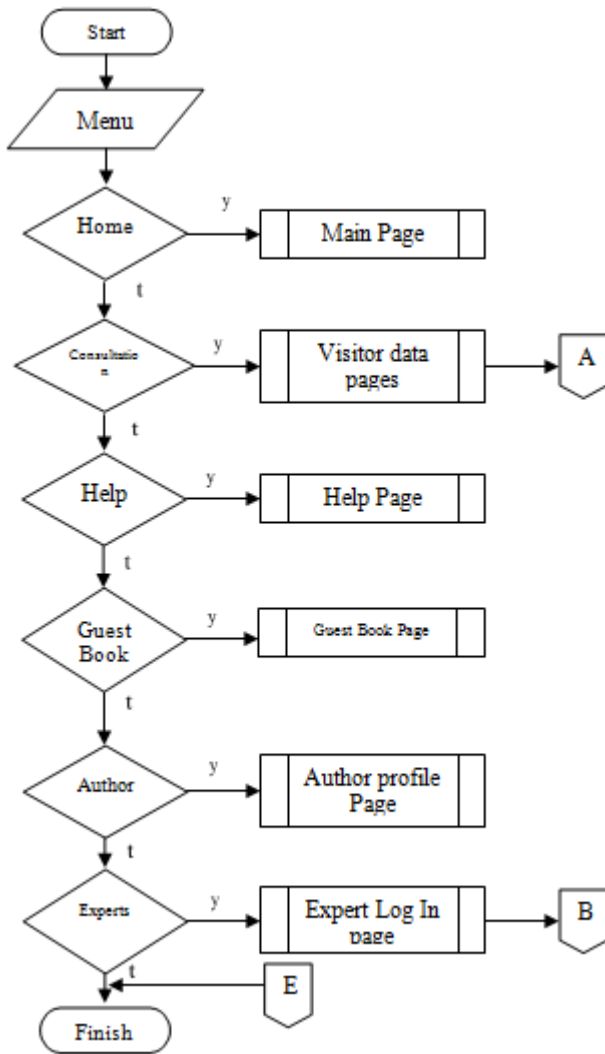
Start

Menu

Home

y

Main Page

t

Consultatio n

y

Visitor data pages

A

t

Help

y

Help Page

t

Guest Book

y

Guest Book Page

t

Author

y

Author profile Page

t

Experts

y

Expert Log In page

B

t

E

Finish